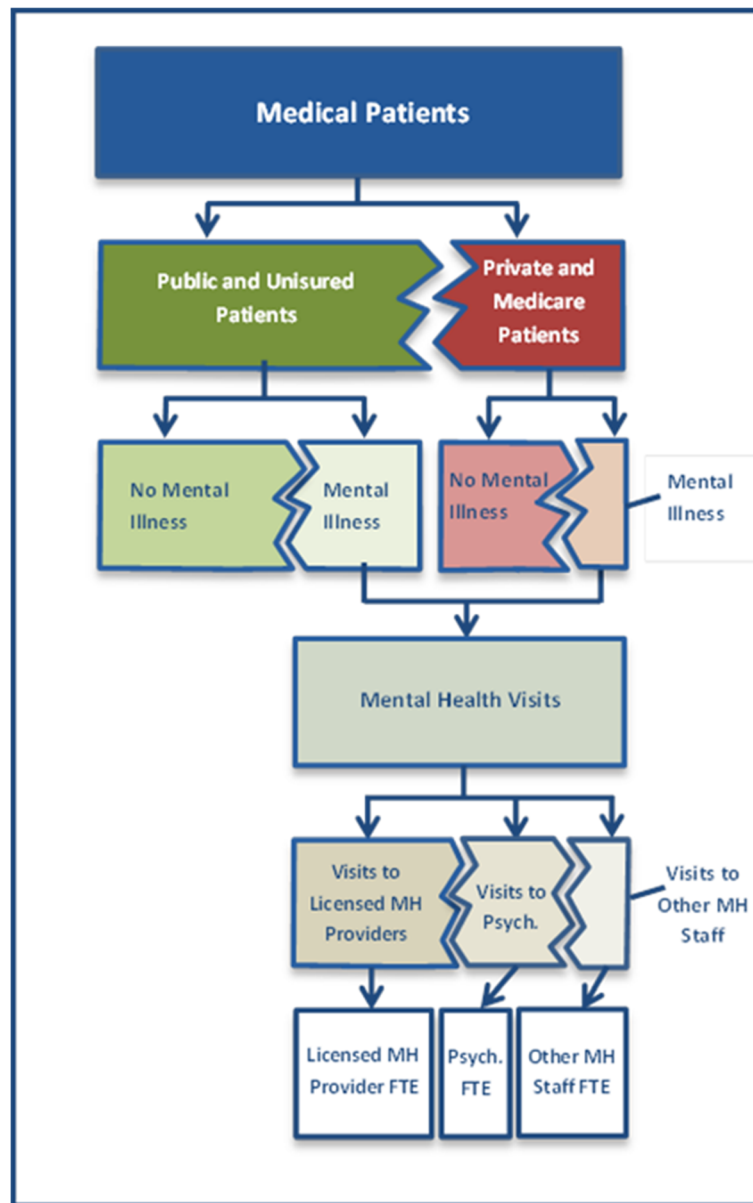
Medical Patients

Public and Unisured Patients

Private and Medicare Patients

No Mental Illness

Mental Illness

No Mental Illness

Mental Illness

Mental Health Visits

Visits to Licensed MH Providers

Visits to Psych.

Visits to Other MH Staff

Licensed MH Provider FTE

Psych. FTE

Other MH Staff FTE